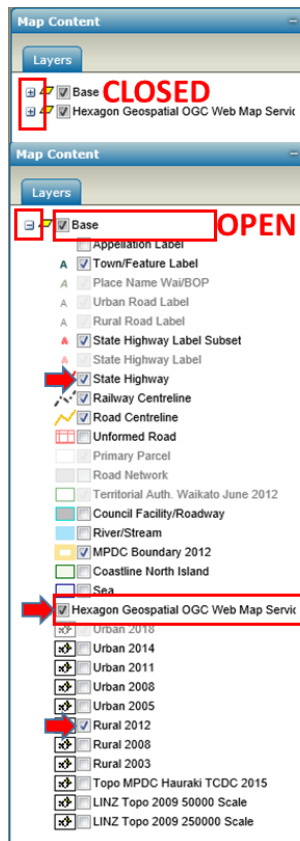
Map Content

Layers

Base CLOSED
Hexagon Geospatial OGC Web Map Servic

Map Content

Layers

Base OPEN
Appellation Label
A Town/Feature Label
A Place Name Wai/BOP
A Urban Road Label
A Rural Road Label
A State Highway Label Subset
A State Highway Label
State Highway
Railway Centreline
Road Centreline
Unformed Road
Primary Parcel
Road Network
Territorial Auth. Waikato June 2012
Council Facility/Roadway
River/Stream
MPDC Boundary 2012
Coastline North Island
Sea
Hexagon Geospatial OGC Web Map Servic
Urban 2018
Urban 2014
Urban 2011
Urban 2008
Urban 2005
Rural 2012
Rural 2008
Rural 2003
Topo MPDC Hauraki TCDC 2015
LINZ Topo 2009 50000 Scale
LINZ Topo 2009 250000 Scale